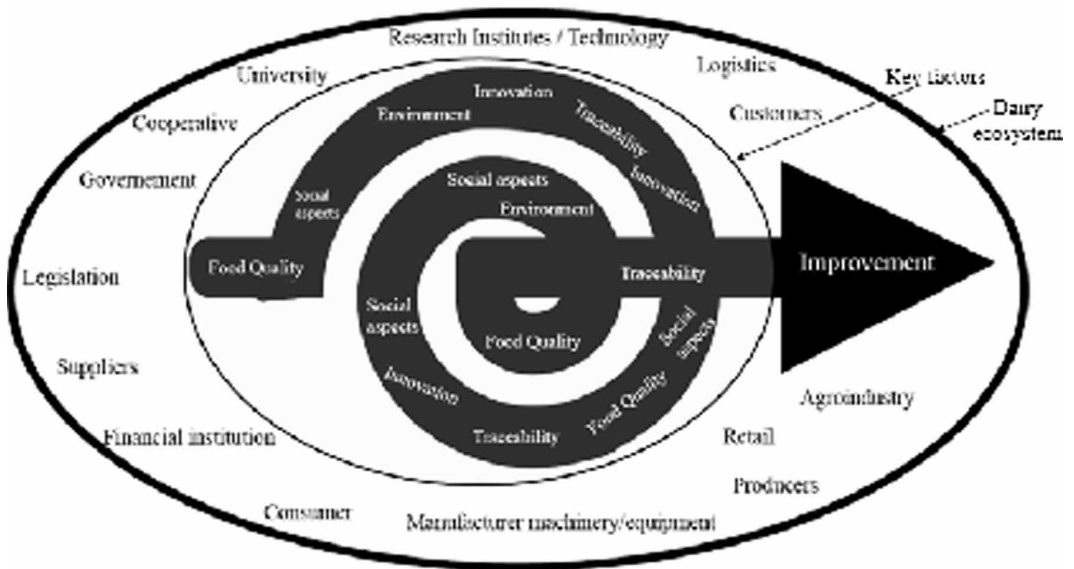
Research Institutes / Technology

University

Logistics

Key factors

Dairy ecosystem

Cooperative

Customers

Governement

Legislation

Suppliers

Financial institution

Consumer

Manufacturer machinery/equipment

Producers

Retail

Agroindustry

Environment

Innovation

Traceability

Innovation

Social aspects

Food Quality

Social aspects

Environment

Traceability

Improvement

Social aspects

Food Quality

Social aspects

Innovation

Traceability

Food Quality